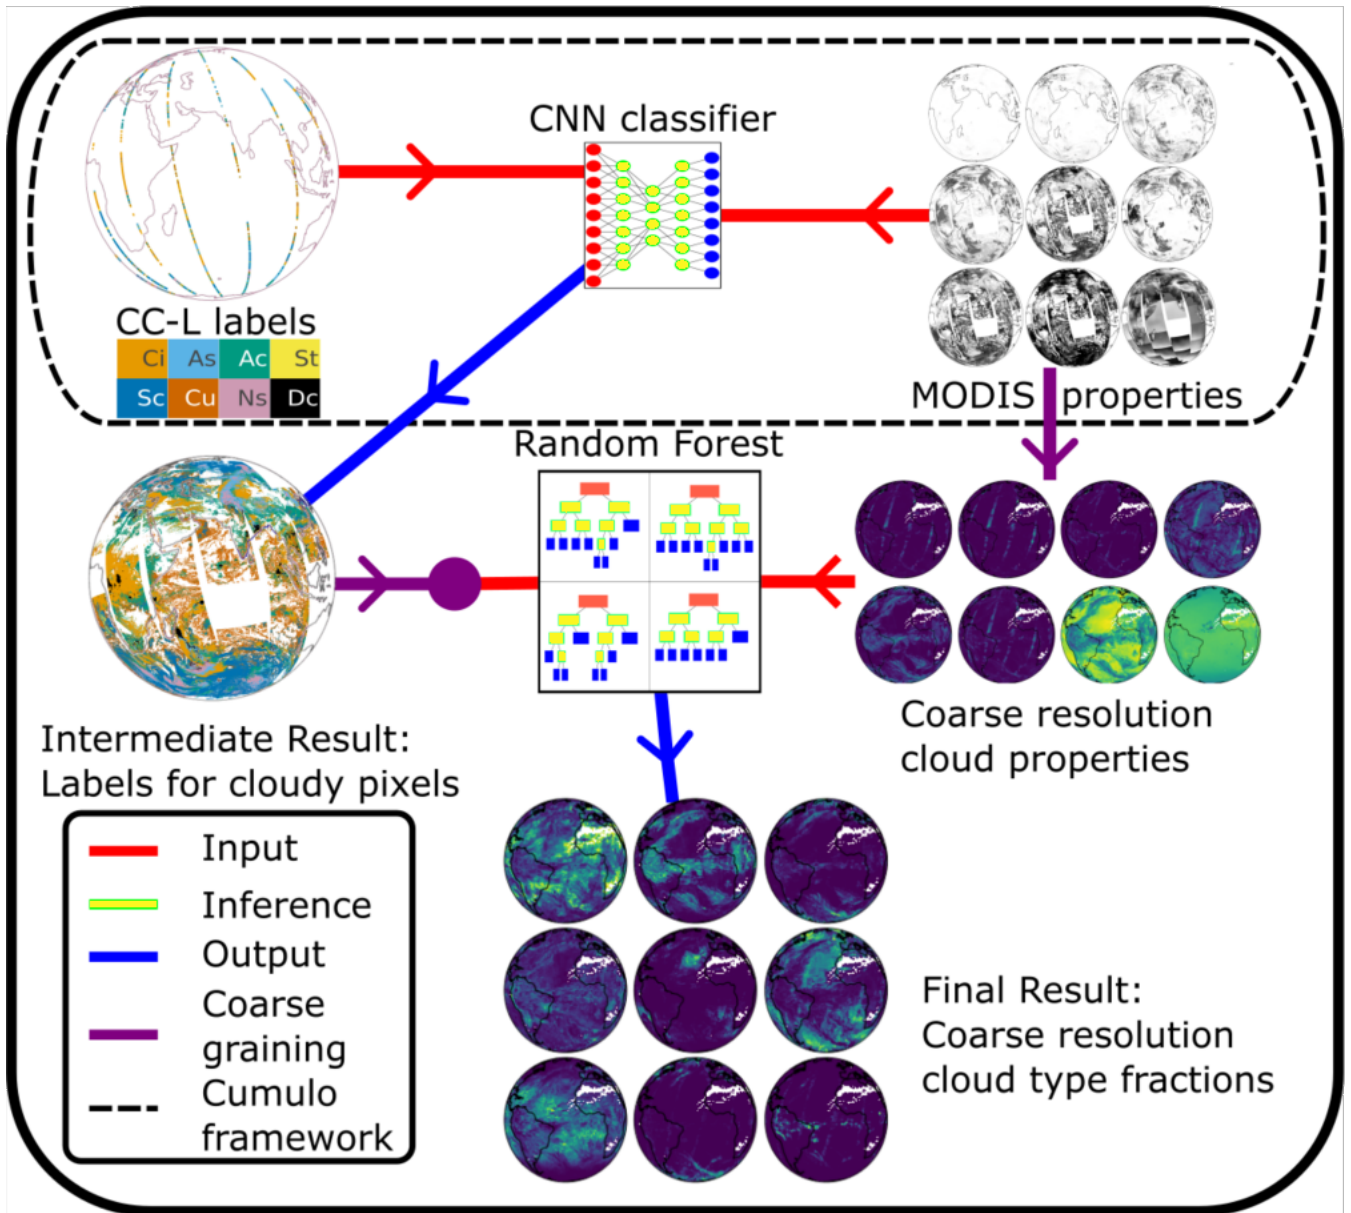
CNN classifier

CC-L labels

| Ci | As | Ac | St |
|---|---|---|---|
| Sc | Cu | Ns | Dc |

MODIS properties

Random Forest

Intermediate Result: Labels for cloudy pixels

Coarse resolution cloud properties

Input
Inference
Output
Coarse graining
Cumulo framework

Final Result: Coarse resolution cloud type fractions